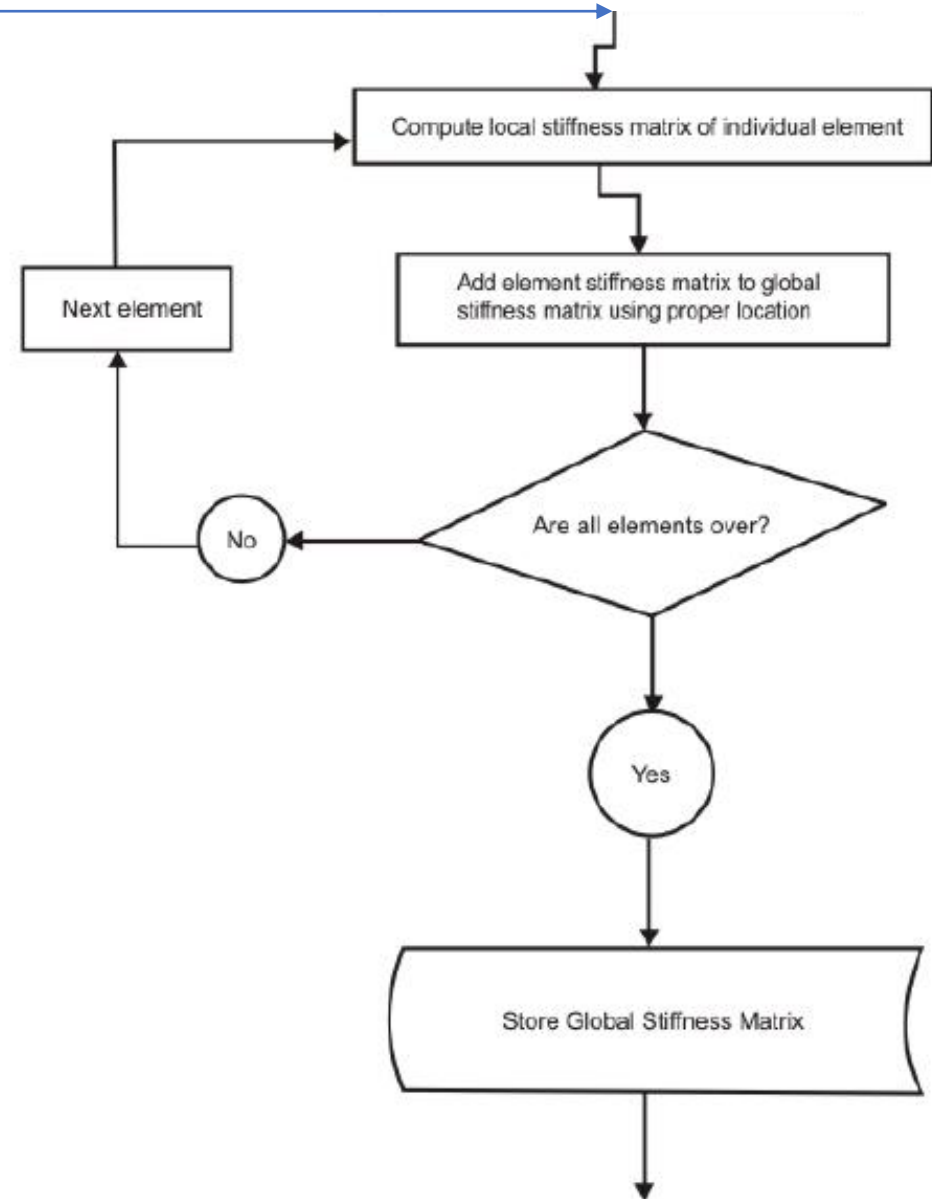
Compute local stiffness matrix of individual element

Add element stiffness matrix to global stiffness matrix using proper location

Next element

Are all elements over?

No

Yes

Store Global Stiffness Matrix